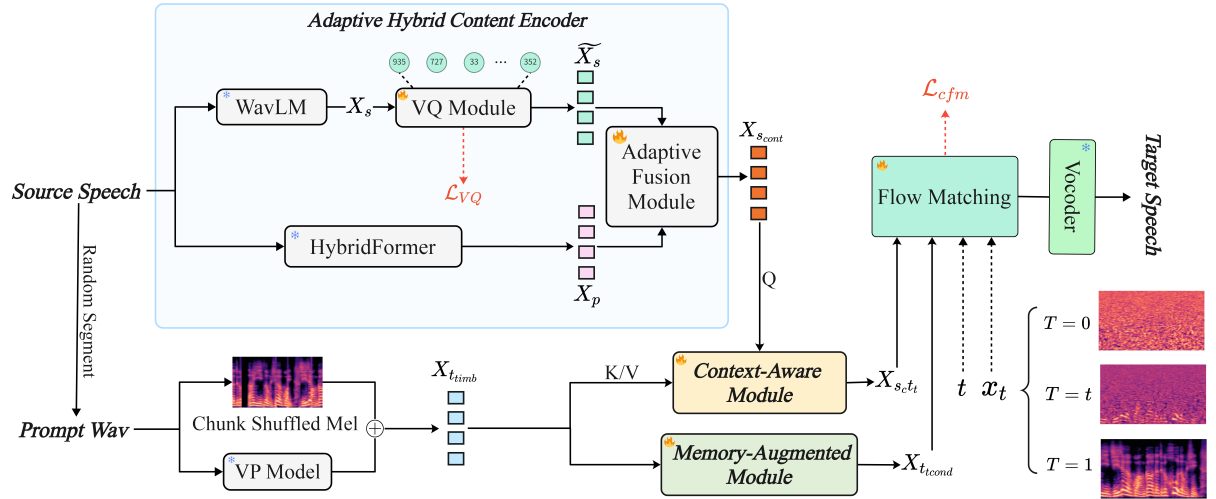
Adaptive Hybrid Content Encoder

935 727 33 ··· 352

$\widetilde{X_s}$

WavLM

$X_s$

VQ Module

$\mathcal{L}_{VQ}$

$X_{s_{cont}}$

Adaptive Fusion Module

HybridFormer

$X_p$

Source Speech

Random Segment

Prompt Wav

Chunk Shuffled Mel

VP Model

$X_{t_{timb}}$

Q

K/V

Context-Aware Module

$X_{s_c t_t}$

Memory-Augmented Module

$X_{t_{tcond}}$

$\mathcal{L}_{cfm}$

Flow Matching

Vocoder

Target Speech

$t$

$x_t$

$T = 0$

$T = t$

$T = 1$